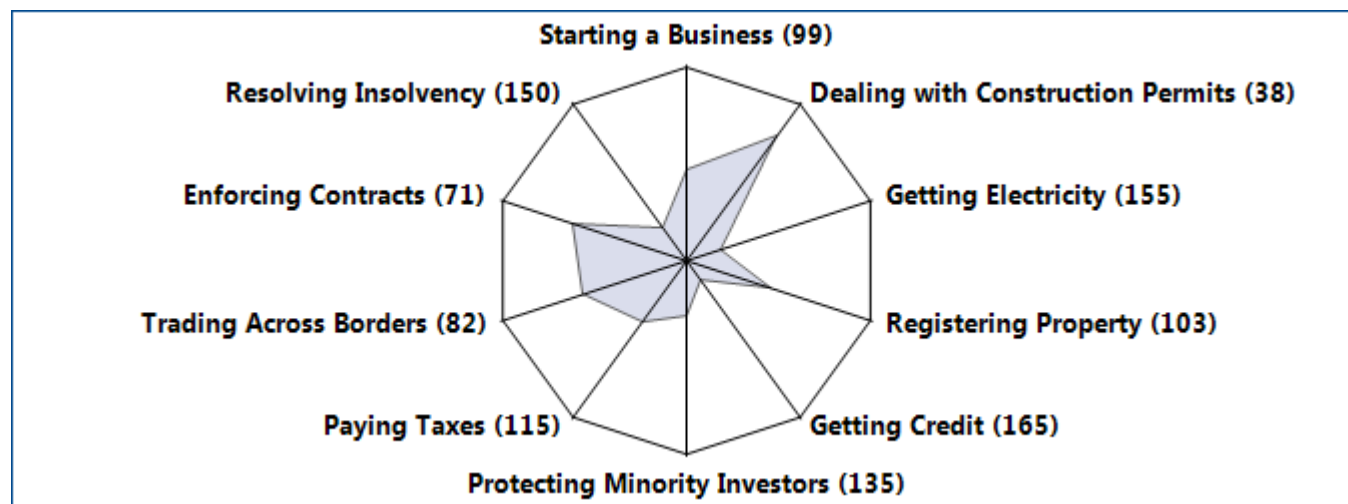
Starting a Business (99)
Resolving Insolvency (150)
Dealing with Construction Permits (38)
Enforcing Contracts (71)
Getting Electricity (155)
Trading Across Borders (82)
Registering Property (103)
Paying Taxes (115)
Getting Credit (165)
Protecting Minority Investors (135)